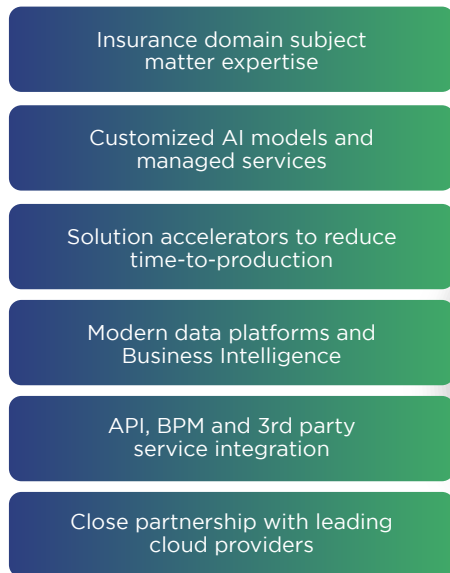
Insurance domain subject matter expertise

Customized AI models and managed services

Solution accelerators to reduce time-to-production

Modern data platforms and Business Intelligence

API, BPM and 3rd party service integration

Close partnership with leading cloud providers